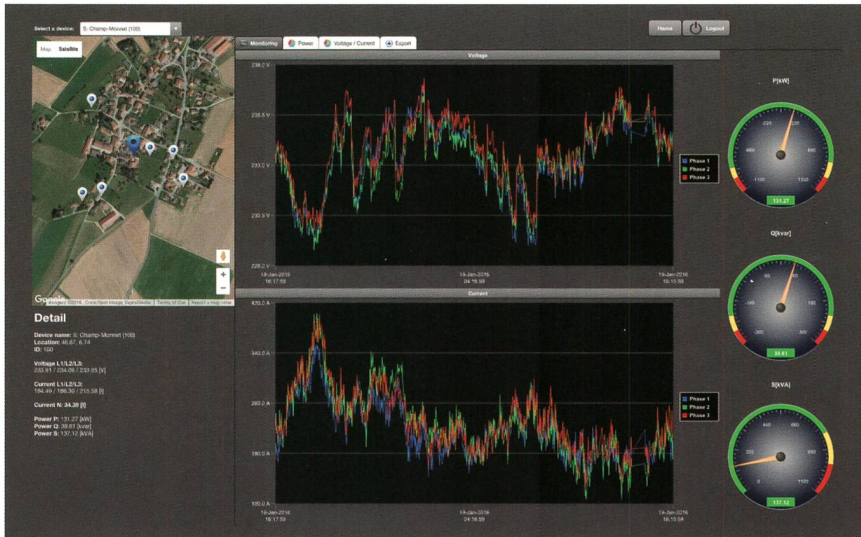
Select a device: S: Champ-Monnet (100)

Home
Logout

Map
Satellite

Imagery ©2016, DigitalGlobe, Cnes/Spot Image, GeoContent | Terms of Use | Report a map error

Detail

Device name: S: Champ-Monnet (100)
Location: 46.87, 6.74
ID: 100

Voltage L1/L2/L3:
232.91 / 234.08 / 233.05 [V]

Current L1/L2/L3:
184.49 / 186.30 / 215.58 [I]

Current N: 34.20 [I]

Power P: 131.27 [kW]
Power Q: 39.61 [kvar]
Power S: 137.12 [kVA]

Monitoring
Power
Voltage / Current
Export

Voltage

238.0 V
235.5 V
233.0 V
230.5 V
228.0 V

18-Jan-2016 16:15:59
19-Jan-2016 04:15:59
19-Jan-2016 16:15:59

Phase 1
Phase 2
Phase 3

Current

420.0 A
340.0 A
260.0 A
180.0 A
100.0 A

18-Jan-2016 16:15:59
19-Jan-2016 04:15:59
19-Jan-2016 16:15:59

Phase 1
Phase 2
Phase 3

P[kW]
131.27

Q[kvar]
39.61

S[kVA]
137.12